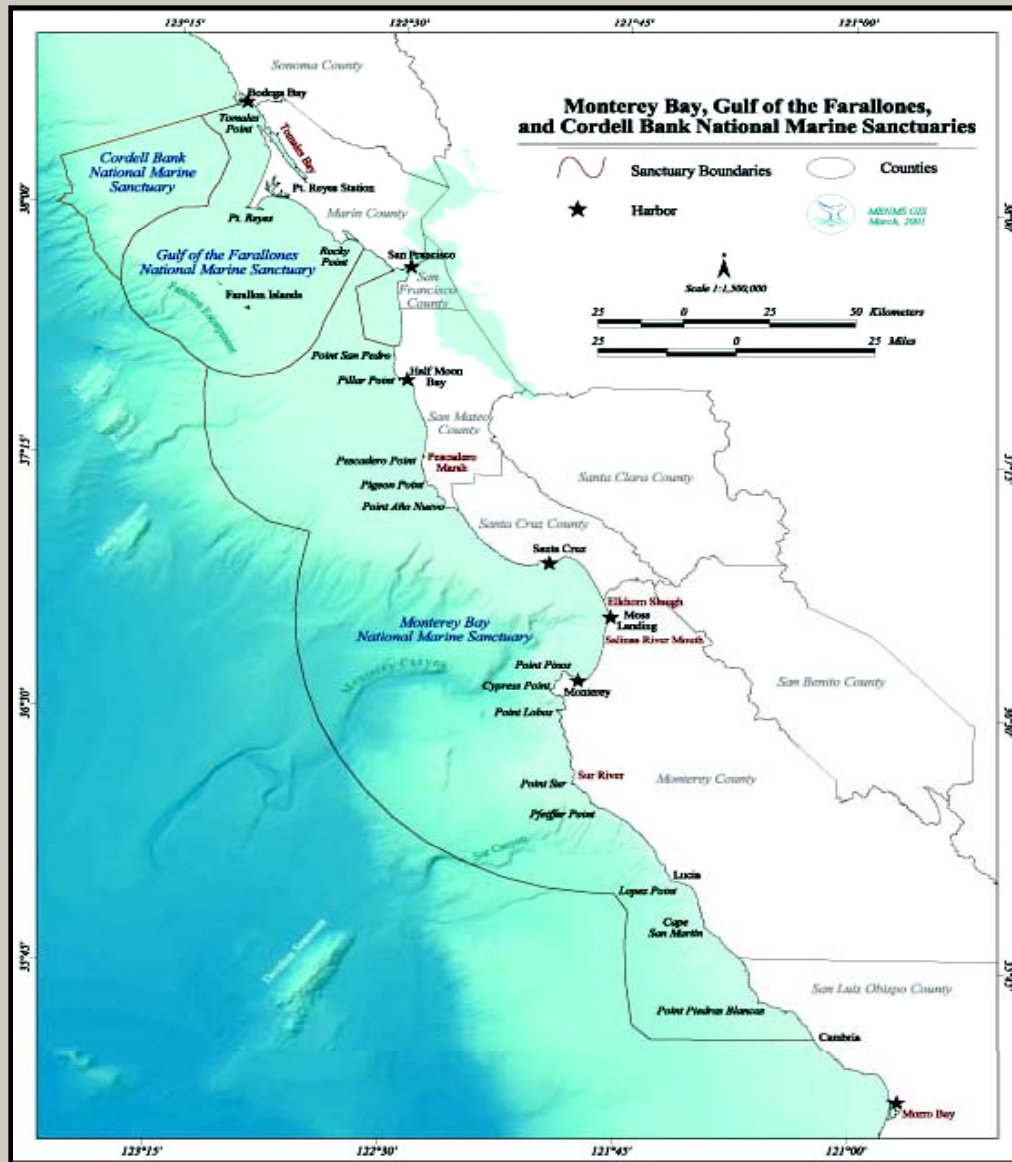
123°15'
122°30'
121°45'
121°00'

Monterey Bay, Gulf of the Farallones, and Cordell Bank National Marine Sanctuaries

Sanctuary Boundaries
Counties
Harbor
MBNMS GIS March, 2001

Scale 1:1,500,000
25 0 25 50 Kilometers
25 0 25 Miles

Sonoma County
Bodega Bay
Tomales Point
Tomales Bay
Cordell Bank National Marine Sanctuary
Pt. Reyes Station
Pt. Reyes
Marin County
Gulf of the Farallones National Marine Sanctuary
Rocky Point
San Francisco
San Francisco County
Farallon Islands
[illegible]
Point San Pedro
Half Moon Bay
Pillar Point
San Mateo County
Pescadero Point
Pescadero Marsh
Pigeon Point
Point Año Nuevo
Santa Clara County
Santa Cruz County
Santa Cruz
Elkhorn Slough
Moss Landing
Monterey Bay National Marine Sanctuary
Salinas River Mouth
Point Pinos
Monterey Canyon
Cypress Point
Monterey
San Benito County
Point Lobos
Sur River
Point Sur
Monterey County
Pfeiffer Point
Sur Canyon
Lucia
Lopez Point
Cape San Martin
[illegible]
San Luis Obispo County
Point Piedras Blancas
Cambria
Morro Bay

38°00'
37°15'
36°30'
35°45'

123°15'
122°30'
121°45'
121°00'